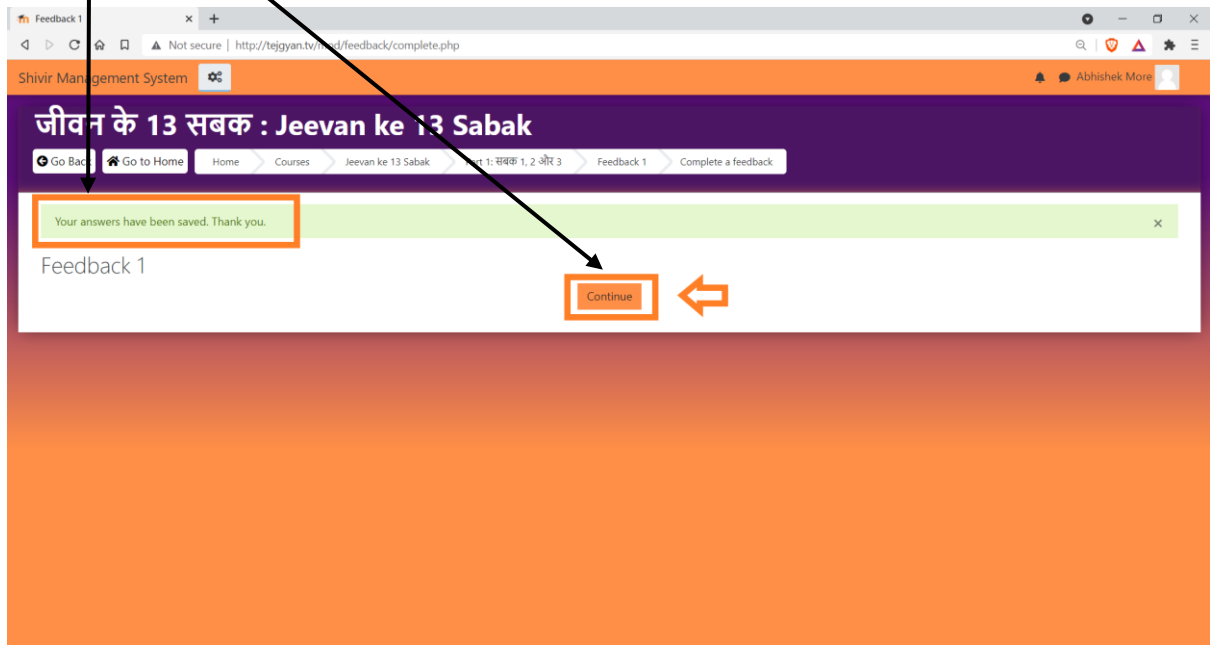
Feedback 1

Not secure | http://tejgyan.tv/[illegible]d/feedback/complete.php

Shivir Management System

Abhishek More

जीवन के 13 सबक : Jeevan ke 13 Sabak

Go Back Go to Home Home Courses Jeevan ke 13 Sabak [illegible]art 1: सबक 1, 2 और 3 Feedback 1 Complete a feedback

Your answers have been saved. Thank you.

×

Feedback 1

Continue